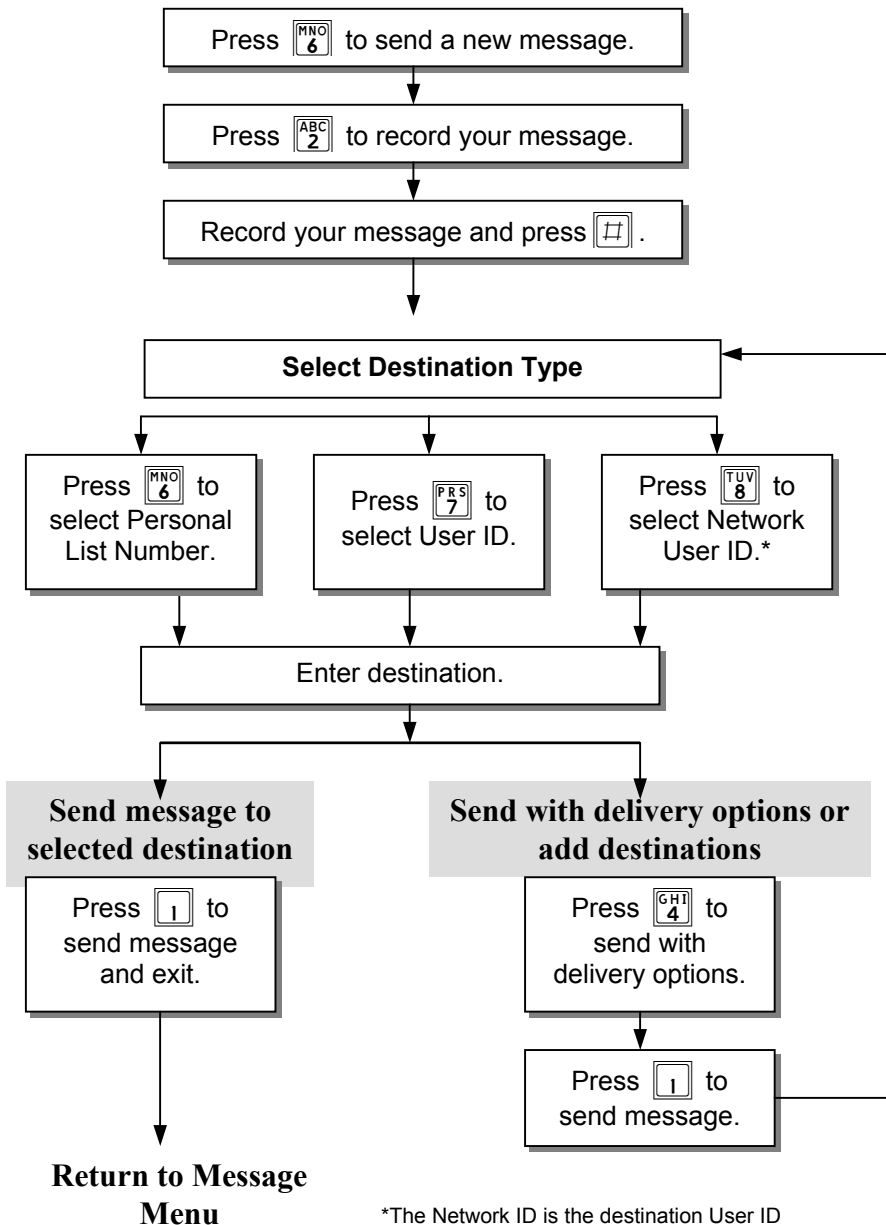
Press MNO 6 to send a new message.

Press ABC 2 to record your message.

Record your message and press #.

Select Destination Type

Press MNO 6 to select Personal List Number.

Press PRS 7 to select User ID.

Press TUV 8 to select Network User ID.*

Enter destination.

Send message to selected destination

Press 1 to send message and exit.

Return to Message Menu

Send with delivery options or add destinations

Press GHI 4 to send with delivery options.

Press 1 to send message.

*The Network ID is the destination User ID